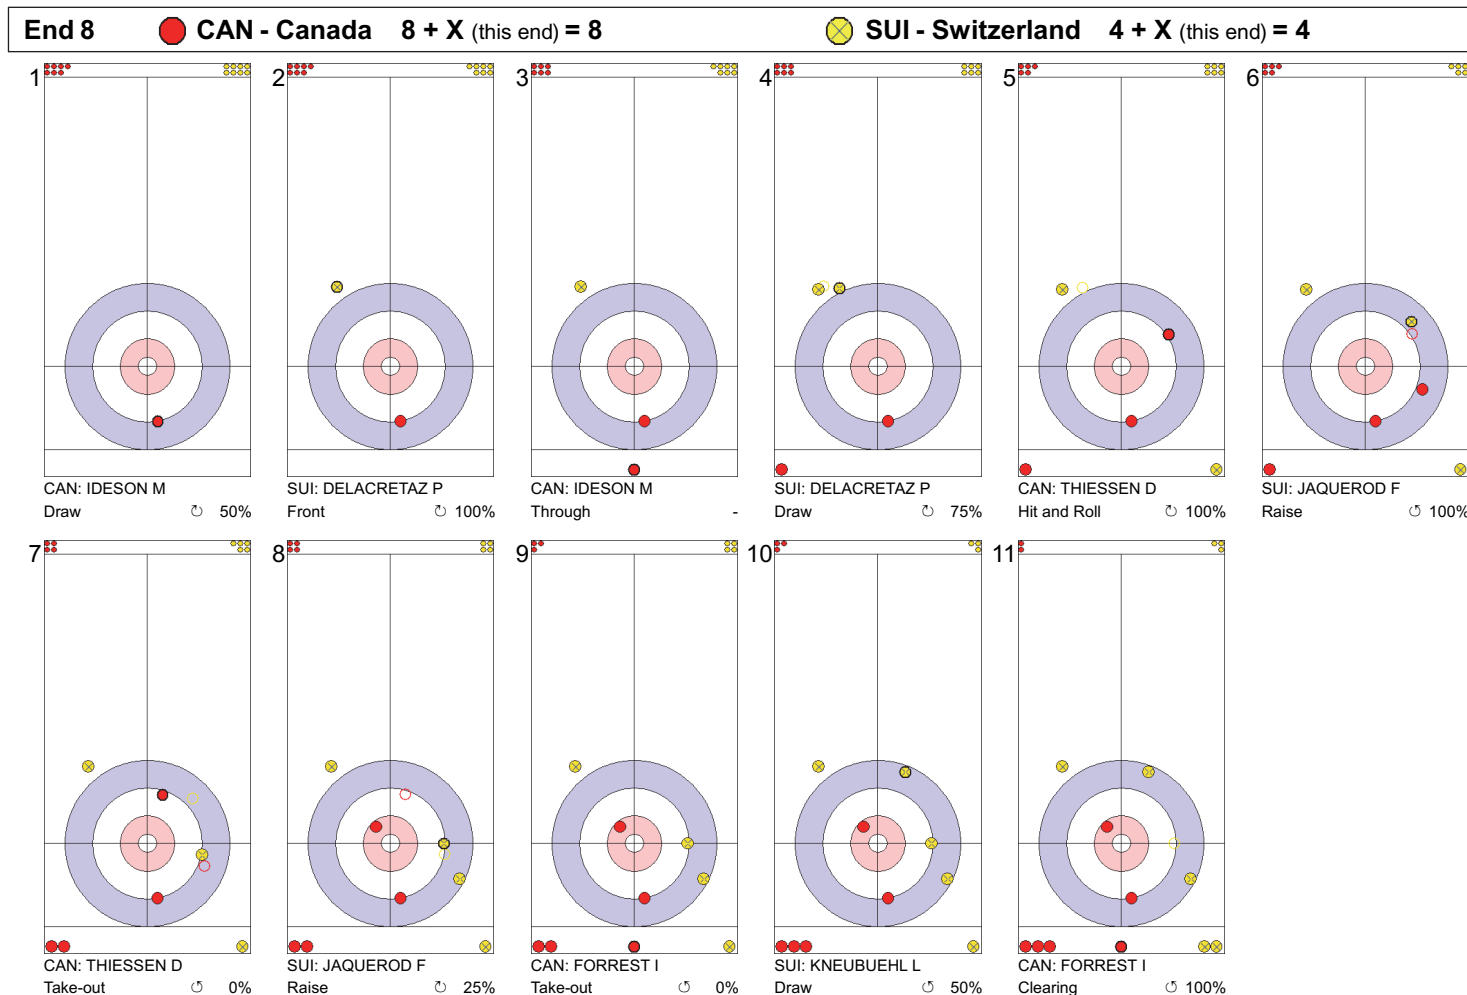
End 8  CAN - Canada  8 + X (this end) = 8  SUI - Switzerland  4 + X (this end) = 4

1
CAN: IDESON M
Draw ↻ 50%

2
SUI: DELACRETAZ P
Front ↻ 100%

3
CAN: IDESON M
Through -

4
SUI: DELACRETAZ P
Draw ↻ 75%

5
CAN: THIESSEN D
Hit and Roll ↻ 100%

6
SUI: JAQUEROD F
Raise ↺ 100%

7
CAN: THIESSEN D
Take-out ↺ 0%

8
SUI: JAQUEROD F
Raise ↻ 25%

9
CAN: FORREST I
Take-out ↺ 0%

10
SUI: KNEUBUEHL L
Draw ↺ 50%

11
CAN: FORREST I
Clearing ↻ 100%